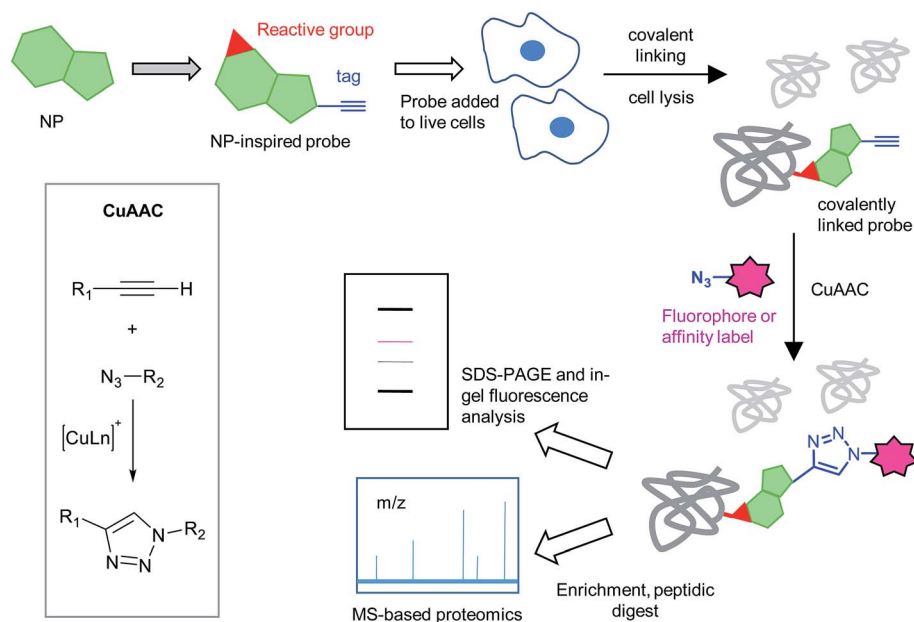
NP

Reactive group

tag

NP-inspired probe

Probe added to live cells

covalent linking

cell lysis

covalently linked probe

CuAAC

$R_1$ —≡— H

+

$N_3$ — $R_2$

$[CuLn]^+$

$R_1$

$R_2$

N

N=N

$N_3$

Fluorophore or affinity label

CuAAC

SDS-PAGE and in-gel fluorescence analysis

N=N

N

m/z

MS-based proteomics

Enrichment, peptidic digest